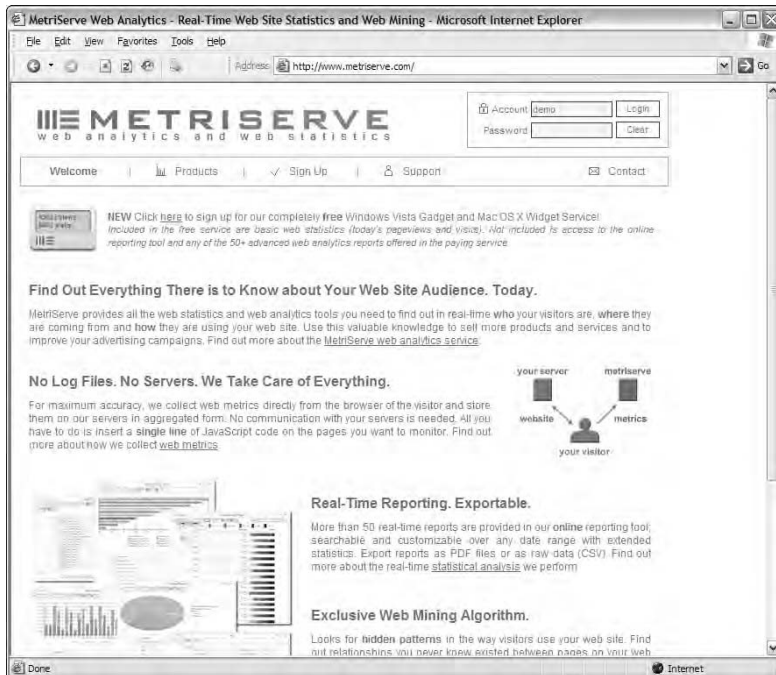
MetriServe Web Analytics - Real-Time Web Site Statistics and Web Mining - Microsoft Internet Explorer

File Edit View Favorites Tools Help

Address http://www.metriserve.com/

Go

METRISERVE
web analytics and web statistics

Account demo
Password

Login
Clear

Welcome | Products | Sign Up | Support | Contact

NEW Click here to sign up for our completely free Windows Vista Gadget and Mac OS X Widget Service! Included in the free service are basic web statistics (today's pageviews and visits). Not included is access to the online reporting tool and any of the 50+ advanced web analytics reports offered in the paying service.

Find Out Everything There is to Know about Your Web Site Audience. Today.

MetriServe provides all the web statistics and web analytics tools you need to find out in real-time who your visitors are, where they are coming from and how they are using your web site. Use this valuable knowledge to sell more products and services and to improve your advertising campaigns. Find out more about the MetriServe web analytics service.

No Log Files. No Servers. We Take Care of Everything.

For maximum accuracy, we collect web metrics directly from the browser of the visitor and store them on our servers in aggregated form. No communication with your servers is needed. All you have to do is insert a single line of JavaScript code on the pages you want to monitor. Find out more about how we collect web metrics.

your server
metriserve
website
metrics
your visitor

Real-Time Reporting. Exportable.

More than 50 real-time reports are provided in our online reporting tool, searchable and customizable over any date range with extended statistics. Export reports as PDF files or as raw data (CSV). Find out more about the real-time statistical analysis we perform.

Exclusive Web Mining Algorithm.

Looks for hidden patterns in the way visitors use your web site. Find out relationships you never knew existed between pages on your web

Done

Internet